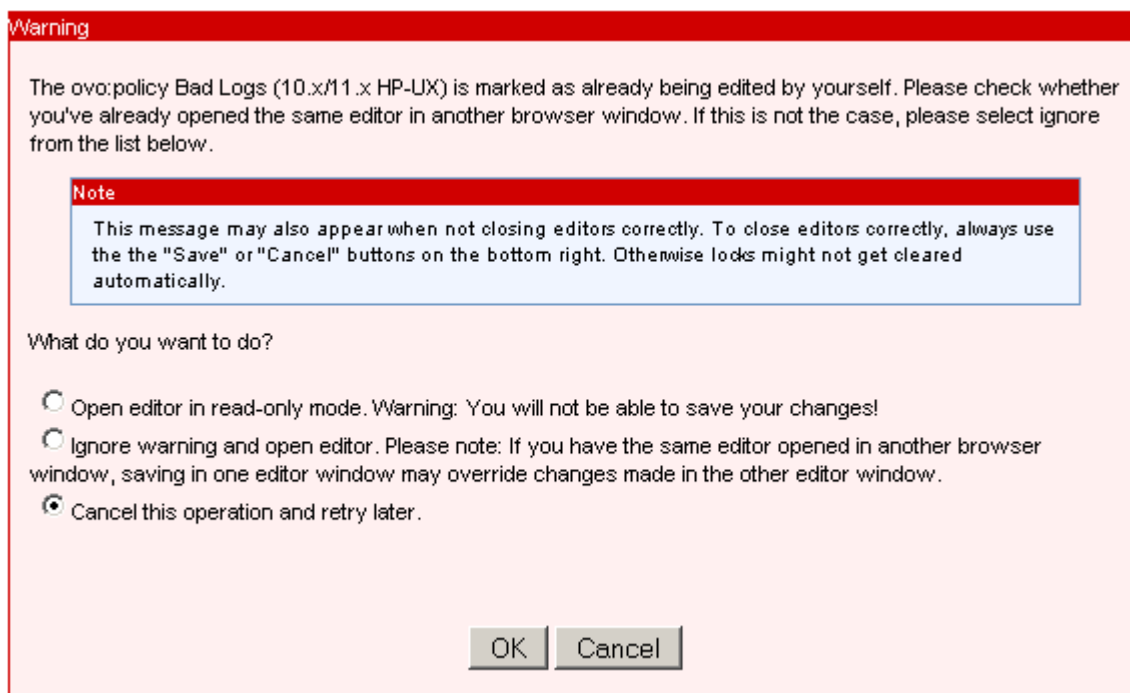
Warning

The ovo:policy Bad Logs (10.x/11.x HP-UX) is marked as already being edited by yourself. Please check whether you've already opened the same editor in another browser window. If this is not the case, please select ignore from the list below.

Note

This message may also appear when not closing editors correctly. To close editors correctly, always use the the "Save" or "Cancel" buttons on the bottom right. Otherwise locks might not get cleared automatically.

What do you want to do?

Open editor in read-only mode. Warning: You will not be able to save your changes!

Ignore warning and open editor. Please note: If you have the same editor opened in another browser window, saving in one editor window may override changes made in the other editor window.

Cancel this operation and retry later.

OK Cancel